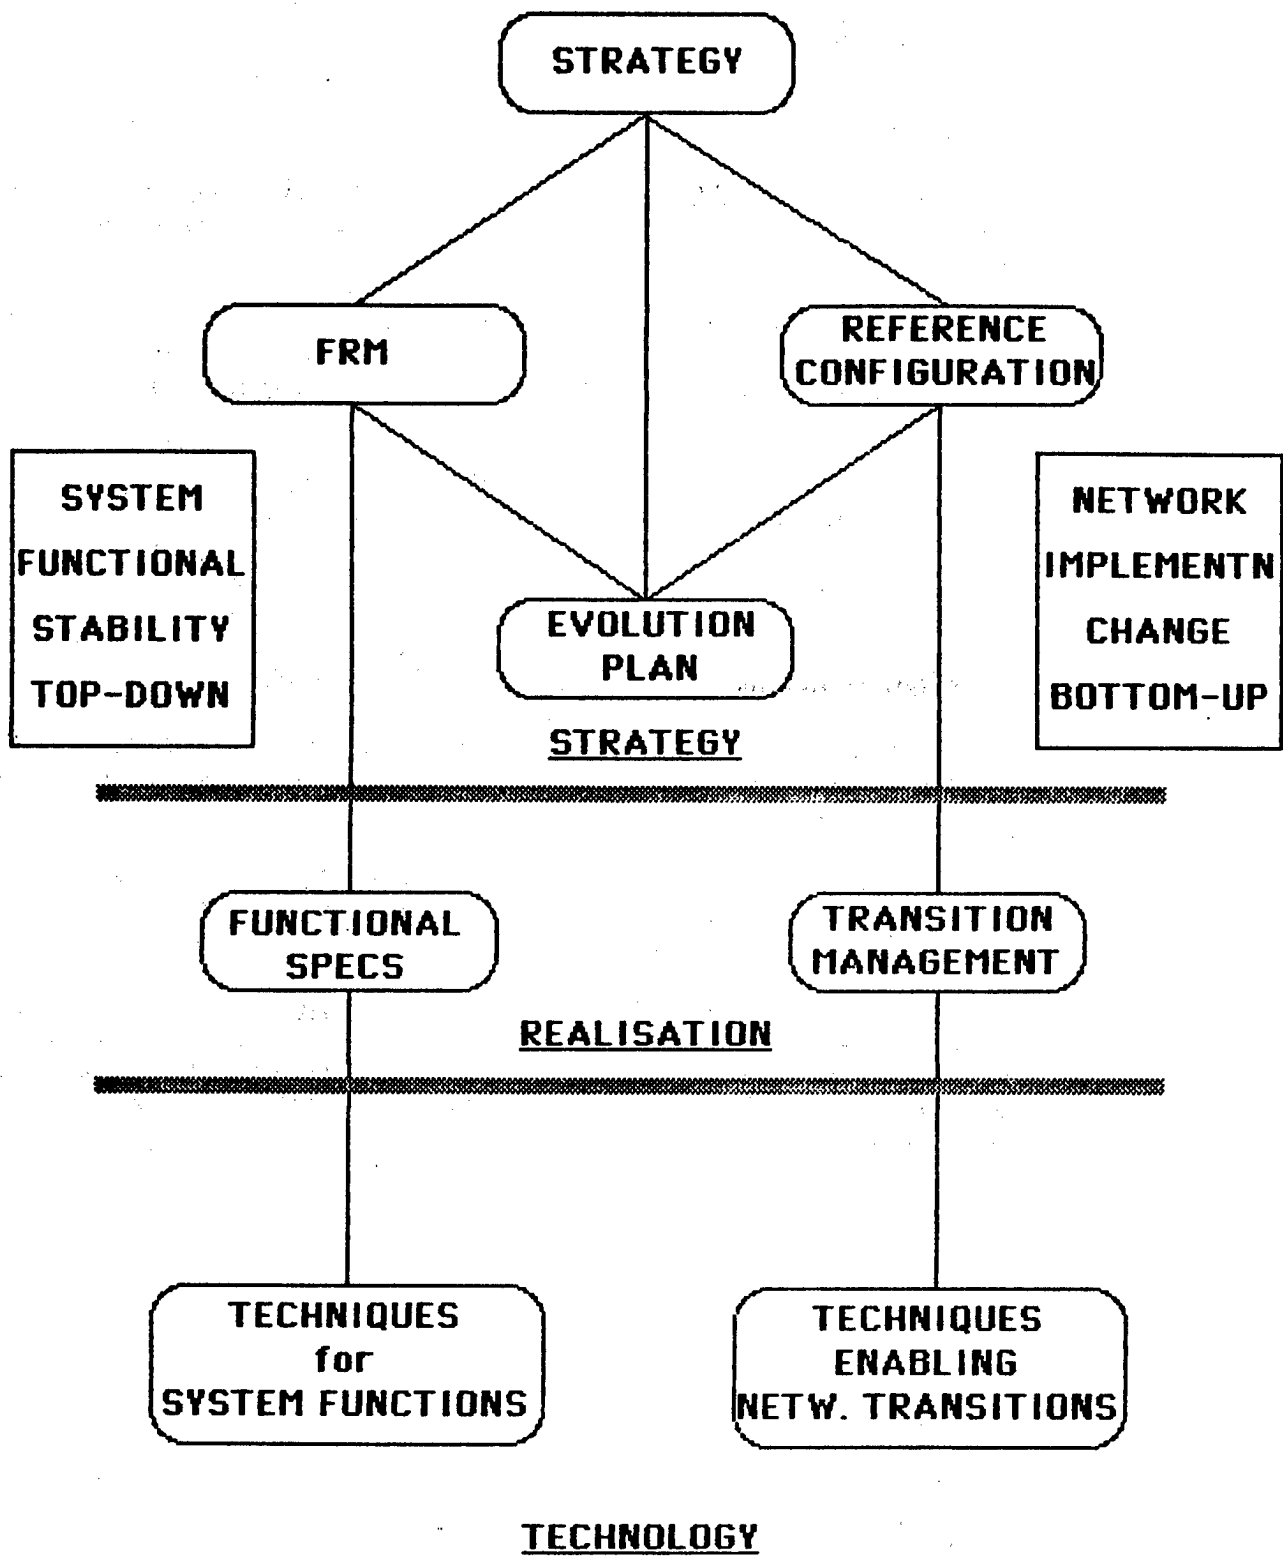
STRATEGY

FRM

REFERENCE CONFIGURATION

SYSTEM
FUNCTIONAL
STABILITY
TOP-DOWN

NETWORK
IMPLEMENTN
CHANGE
BOTTOM-UP

EVOLUTION PLAN

STRATEGY

FUNCTIONAL SPECS

TRANSITION MANAGEMENT

REALISATION

TECHNIQUES for SYSTEM FUNCTIONS

TECHNIQUES ENABLING NETW. TRANSITIONS

TECHNOLOGY